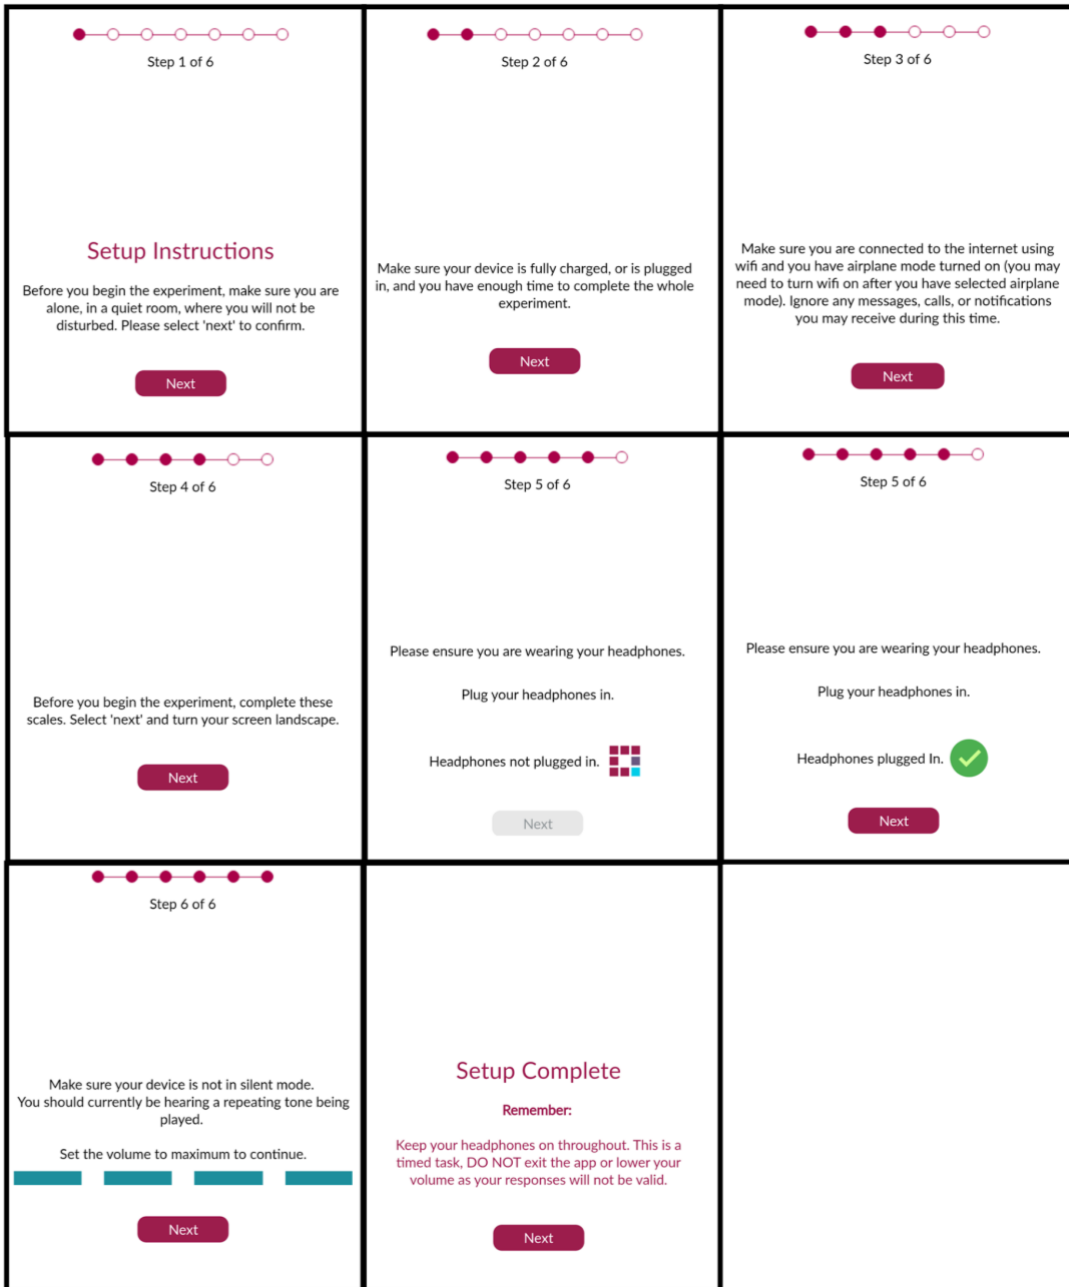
Step 1 of 6

Setup Instructions

Before you begin the experiment, make sure you are alone, in a quiet room, where you will not be disturbed. Please select 'next' to confirm.

Next

Step 2 of 6

Make sure your device is fully charged, or is plugged in, and you have enough time to complete the whole experiment.

Next

Step 3 of 6

Make sure you are connected to the internet using wifi and you have airplane mode turned on (you may need to turn wifi on after you have selected airplane mode). Ignore any messages, calls, or notifications you may receive during this time.

Next

Step 4 of 6

Before you begin the experiment, complete these scales. Select 'next' and turn your screen landscape.

Next

Step 5 of 6

Please ensure you are wearing your headphones.

Plug your headphones in.

Headphones not plugged in.

Next

Step 5 of 6

Please ensure you are wearing your headphones.

Plug your headphones in.

Headphones plugged In.

Next

Step 6 of 6

Make sure your device is not in silent mode. You should currently be hearing a repeating tone being played.

Set the volume to maximum to continue.

Next

Setup Complete

Remember:

Keep your headphones on throughout. This is a timed task, DO NOT exit the app or lower your volume as your responses will not be valid.

Next